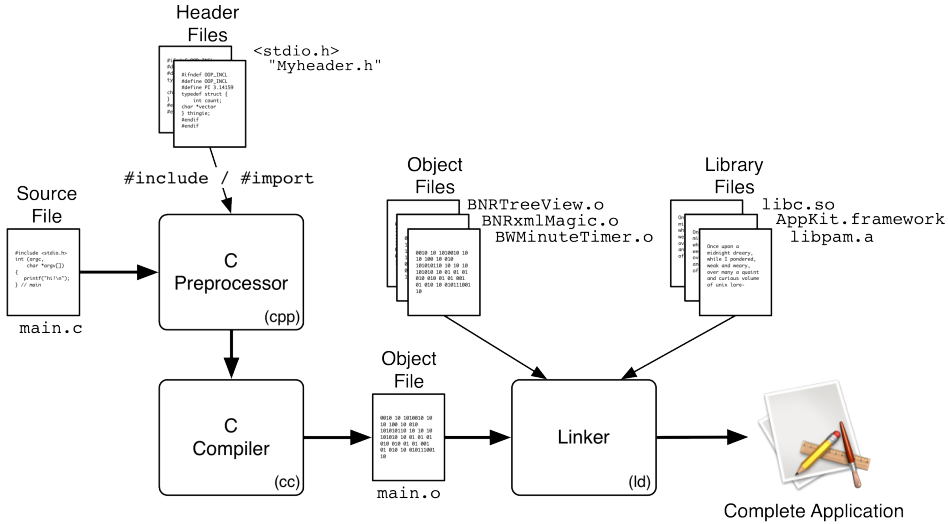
Header Files

<stdio.h>
"Myheader.h"

#ifndef OOP_INCL
#define OOP_INCL
#define PI 3.14159
typedef struct {
int count;
char *vector
} thingie;
#endif
#endif

#include / #import

Source File

#include <stdio.h>
int (argc,
char *argv[])
{
printf("hi!\n");
} // main

main.c

C Preprocessor

(cpp)

Object Files

BNRTreeView.o
BNRxmlMagic.o
BWMinuteTimer.o

0010 10 1010010 10
10 100 10 010
101010110 10 10 10
101010 10 01 01 01
010 010 01 01 001
01 010 10 010111001
10

Library Files

libc.so
AppKit.framework
libpam.a

Once upon a
midnight dreary,
while I pondered,
weak and weary,
over many a quaint
and curious volume
of unix lore-

C Compiler

(cc)

Object File

0010 10 1010010 10
10 100 10 010
101010110 10 10 10
101010 10 01 01 01
010 010 01 01 001
01 010 10 010111001
10

main.o

Linker

(ld)

Complete Application